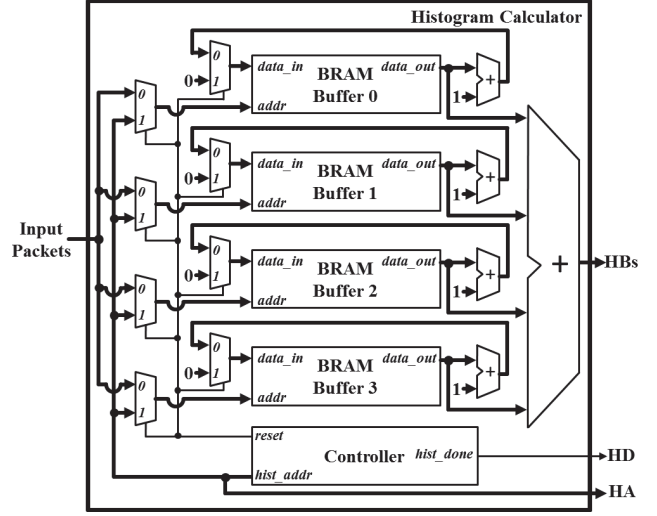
Histogram Calculator

Input Packets

0
1
0
data_in
BRAM
Buffer 0
data_out
addr
+
1

0
1
0
data_in
BRAM
Buffer 1
data_out
addr
+
1

0
1
0
data_in
BRAM
Buffer 2
data_out
addr
+
1

0
1
0
data_in
BRAM
Buffer 3
data_out
addr
+
1

+
HBs

reset
Controller
hist_done
hist_addr
HD
HA